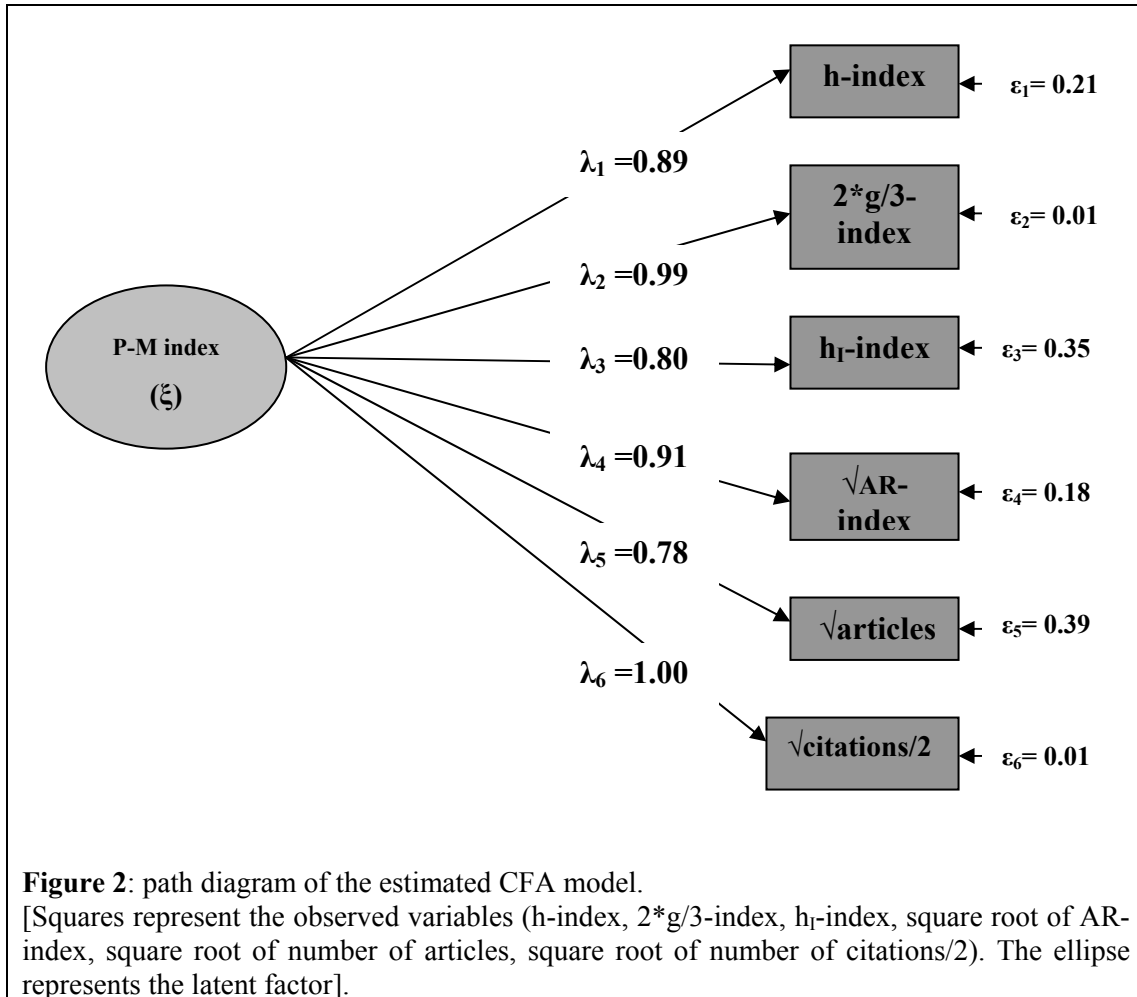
h-index

$\varepsilon_1$= 0.21

$\lambda_1$ =0.89

2*g/3-index

$\varepsilon_2$= 0.01

$\lambda_2$ =0.99

P-M index

($\xi$)

$\lambda_3$ =0.80

$h_I$-index

$\varepsilon_3$= 0.35

$\lambda_4$ =0.91

$\sqrt{}$AR-index

$\varepsilon_4$= 0.18

$\lambda_5$ =0.78

$\sqrt{}$articles

$\varepsilon_5$= 0.39

$\lambda_6$ =1.00

$\sqrt{}$citations/2

$\varepsilon_6$= 0.01

**Figure 2**: path diagram of the estimated CFA model.
[Squares represent the observed variables (h-index, 2*g/3-index, $h_I$-index, square root of AR-index, square root of number of articles, square root of number of citations/2). The ellipse represents the latent factor].